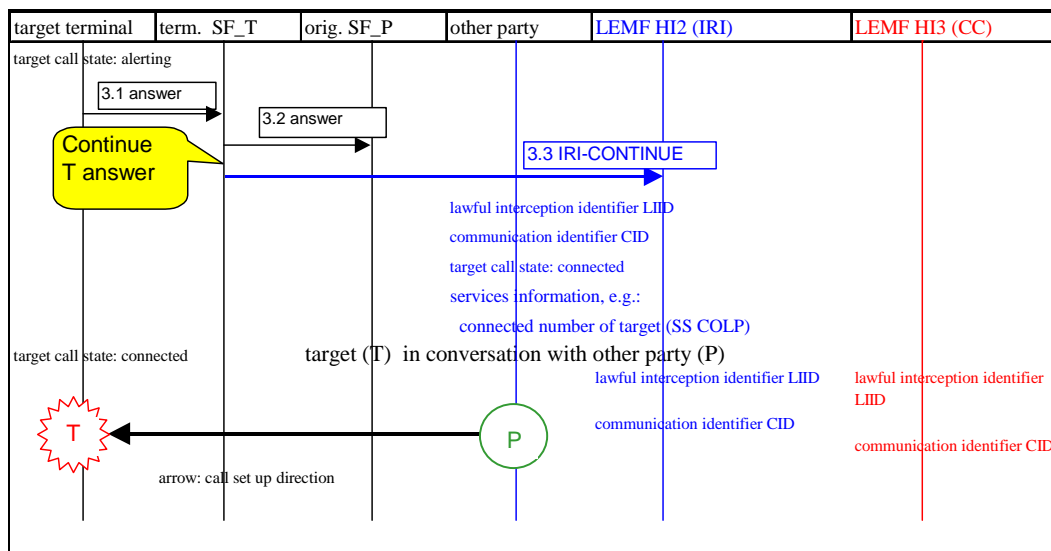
| target terminal | term. SF_T | orig. SF_P | other party | LEMF HI2 (IRI) | LEMF HI3 (CC) |
|---|---|---|---|---|---|

target call state: alerting

3.1 answer

3.2 answer

Continue T answer

3.3 IRI-CONTINUE

lawful interception identifier LIID

communication identifier CID

target call state: connected

services information, e.g.:

connected number of target (SS COLP)

target call state: connected

target (T) in conversation with other party (P)

lawful interception identifier LIID

lawful interception identifier LIID

T

P

communication identifier CID

communication identifier CID

arrow: call set up direction